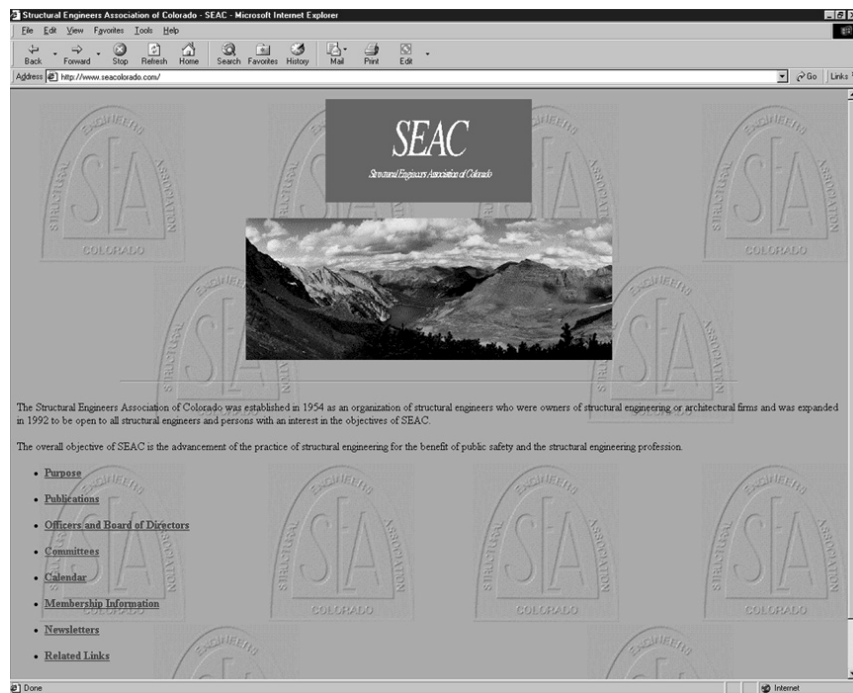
Structural Engineers Association of Colorado - SEAC - Microsoft Internet Explorer

File Edit View Favorites Tools Help

Back Forward Stop Refresh Home Search Favorites History Mail Print Edit

Address http://www.seacolorado.com/

Go Links

SEAC

Structural Engineers Association of Colorado

The Structural Engineers Association of Colorado was established in 1954 as an organization of structural engineers who were owners of structural engineering or architectural firms and was expanded in 1992 to be open to all structural engineers and persons with an interest in the objectives of SEAC.

The overall objective of SEAC is the advancement of the practice of structural engineering for the benefit of public safety and the structural engineering profession.

- Purpose
- Publications
- Officers and Board of Directors
- Committees
- Calendar
- Membership Information
- Newsletters
- Related Links

Done

Internet